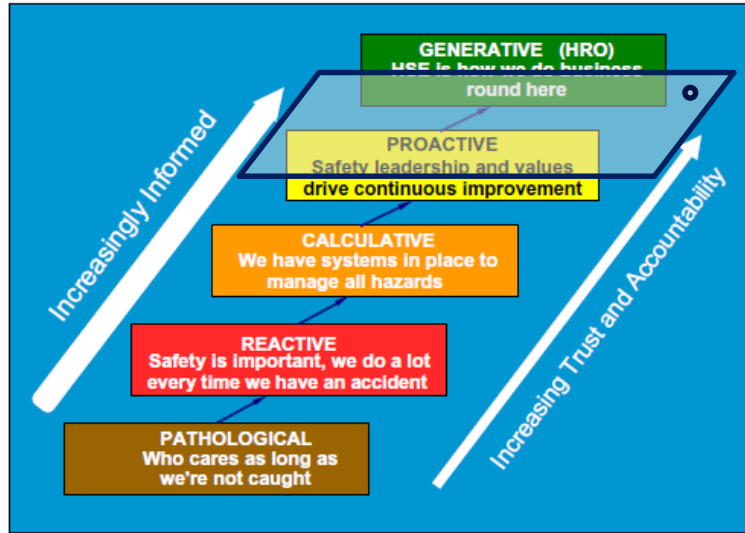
GENERATIVE (HRO)
HSE is how we do business round here

PROACTIVE
Safety leadership and values drive continuous improvement

CALCULATIVE
We have systems in place to manage all hazards

REACTIVE
Safety is important, we do a lot every time we have an accident

PATHOLOGICAL
Who cares as long as we're not caught

Increasingly Informed

Increasing Trust and Accountability